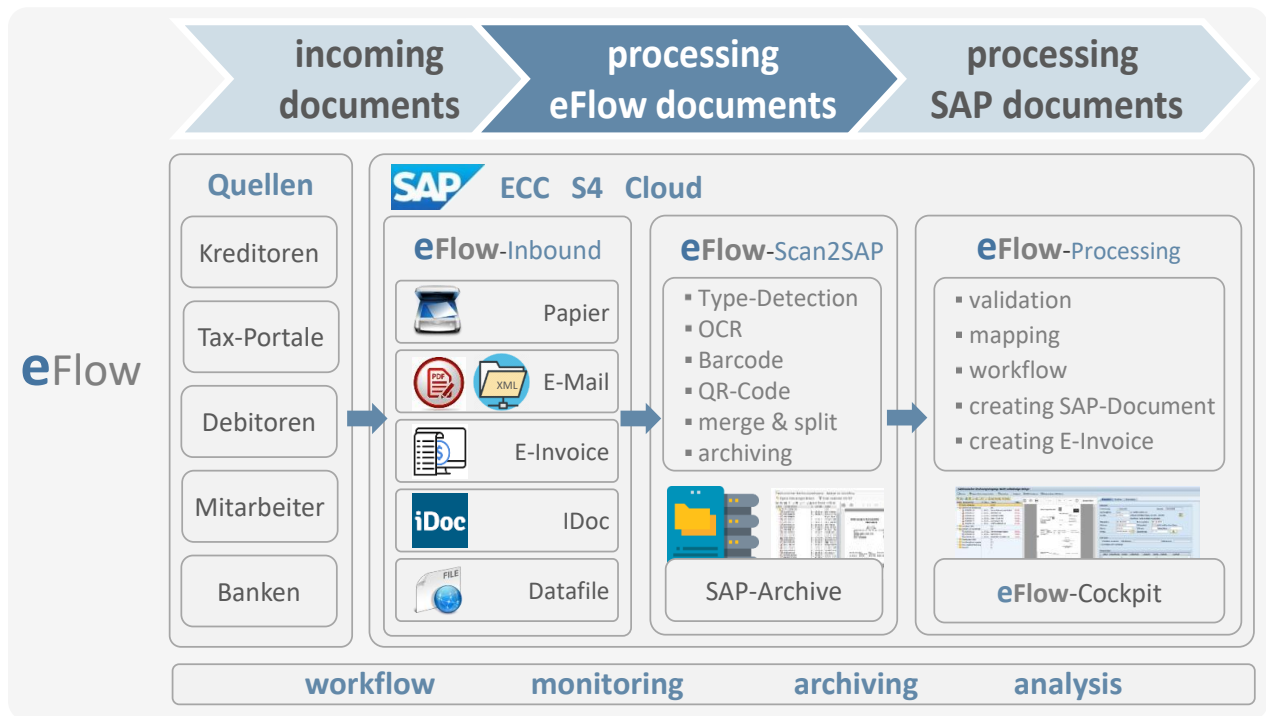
incoming documents

processing eFlow documents

processing SAP documents

eFlow

Quellen

Kreditoren

Tax-Portale

Debitoren

Mitarbeiter

Banken

SAP ECC S4 Cloud

eFlow-Inbound

Papier

PDF XML E-Mail

E-Invoice

iDoc IDoc

FILE Datafile

eFlow-Scan2SAP

▪ Type-Detection
▪ OCR
▪ Barcode
▪ QR-Code
▪ merge & split
▪ archiving

SAP-Archive

eFlow-Processing

▪ validation
▪ mapping
▪ workflow
▪ creating SAP-Document
▪ creating E-Invoice

eFlow-Cockpit

workflow monitoring archiving analysis